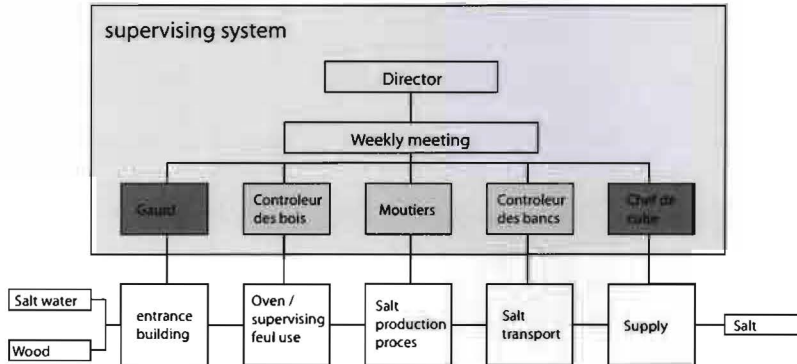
supervising system

Director

Weekly meeting

Gaurd

Controleur des bois

Moutiers

Controleur des bancs

Chef de cube

Salt water

Wood

entrance building

Oven / supervising feul use

Salt production proces

Salt transport

Supply

Salt